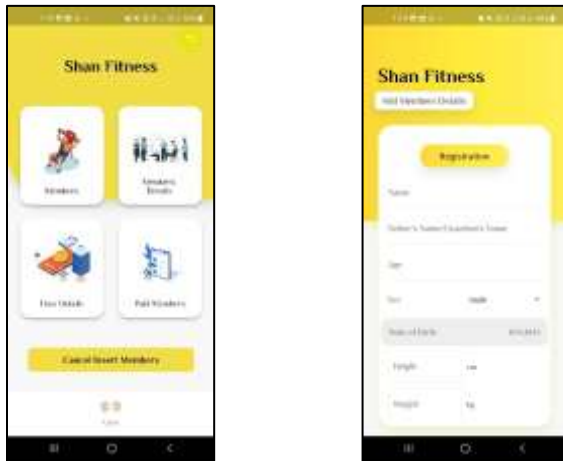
Shan Fitness

Members

Members Details

Fees Details

Paid Members

Cancel Insert Members

Shan Fitness

Add Members Details

Registration

Name

Father's Name/Guardian's Name

Age

Sex

Male

Date of Birth

Height

cm

Weight

kg